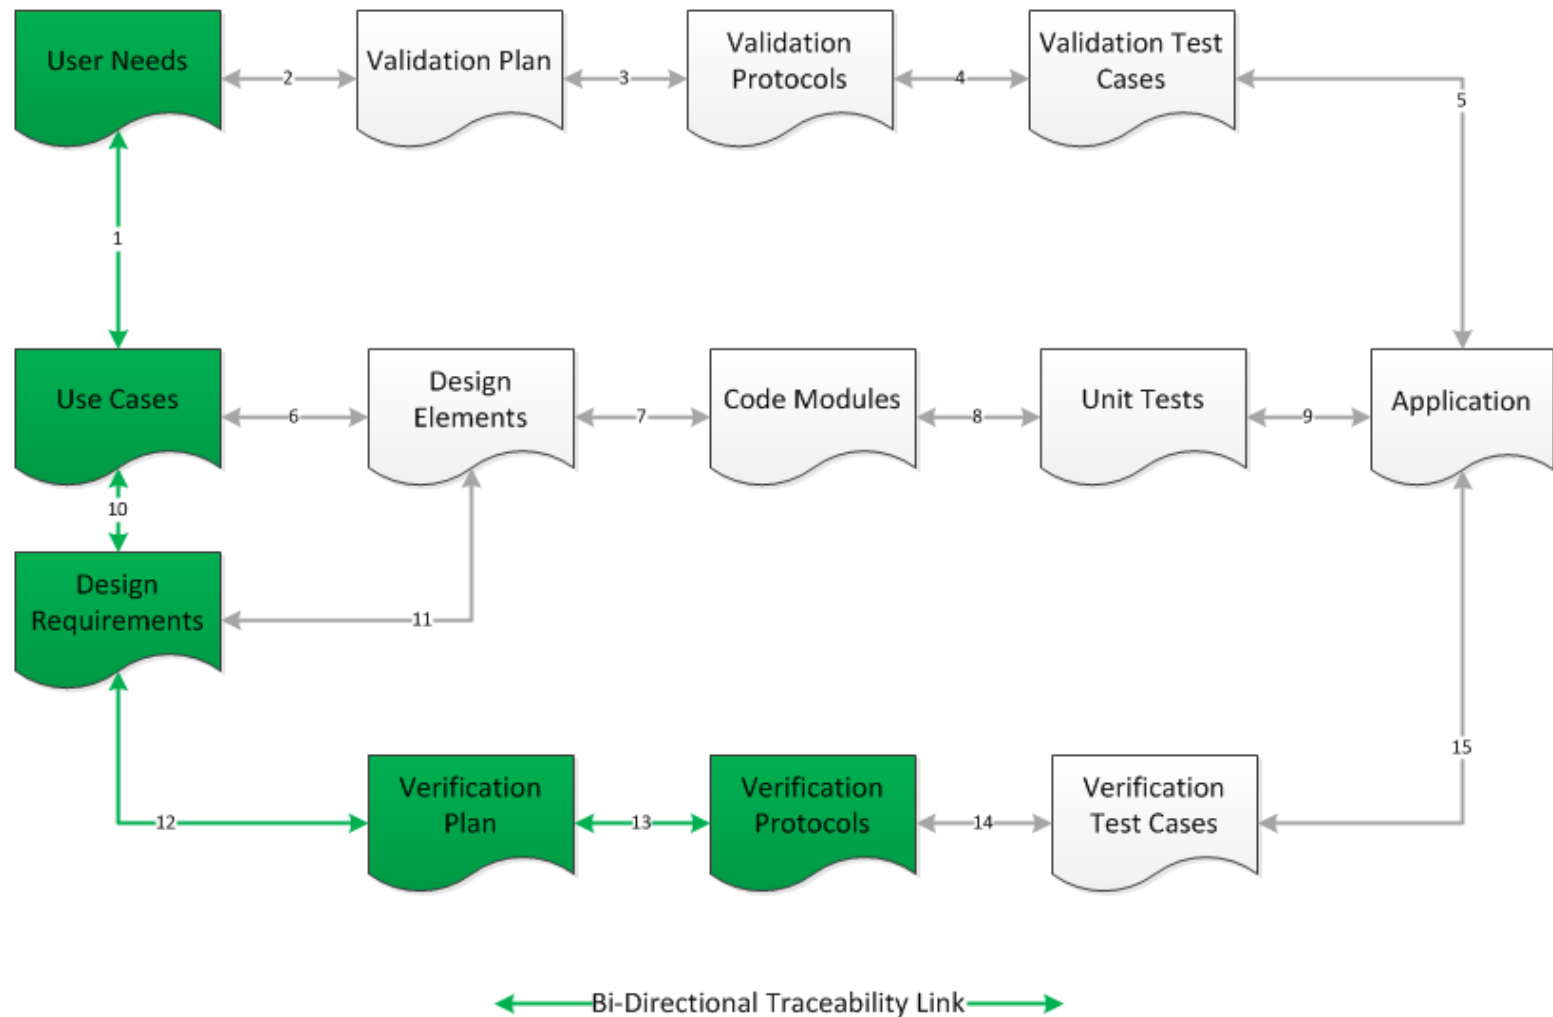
User Needs
2
Validation Plan
3
Validation Protocols
4
Validation Test Cases
5
1
Use Cases
6
Design Elements
7
Code Modules
8
Unit Tests
9
Application
10
Design Requirements
11
15
12
Verification Plan
13
Verification Protocols
14
Verification Test Cases

Bi-Directional Traceability Link